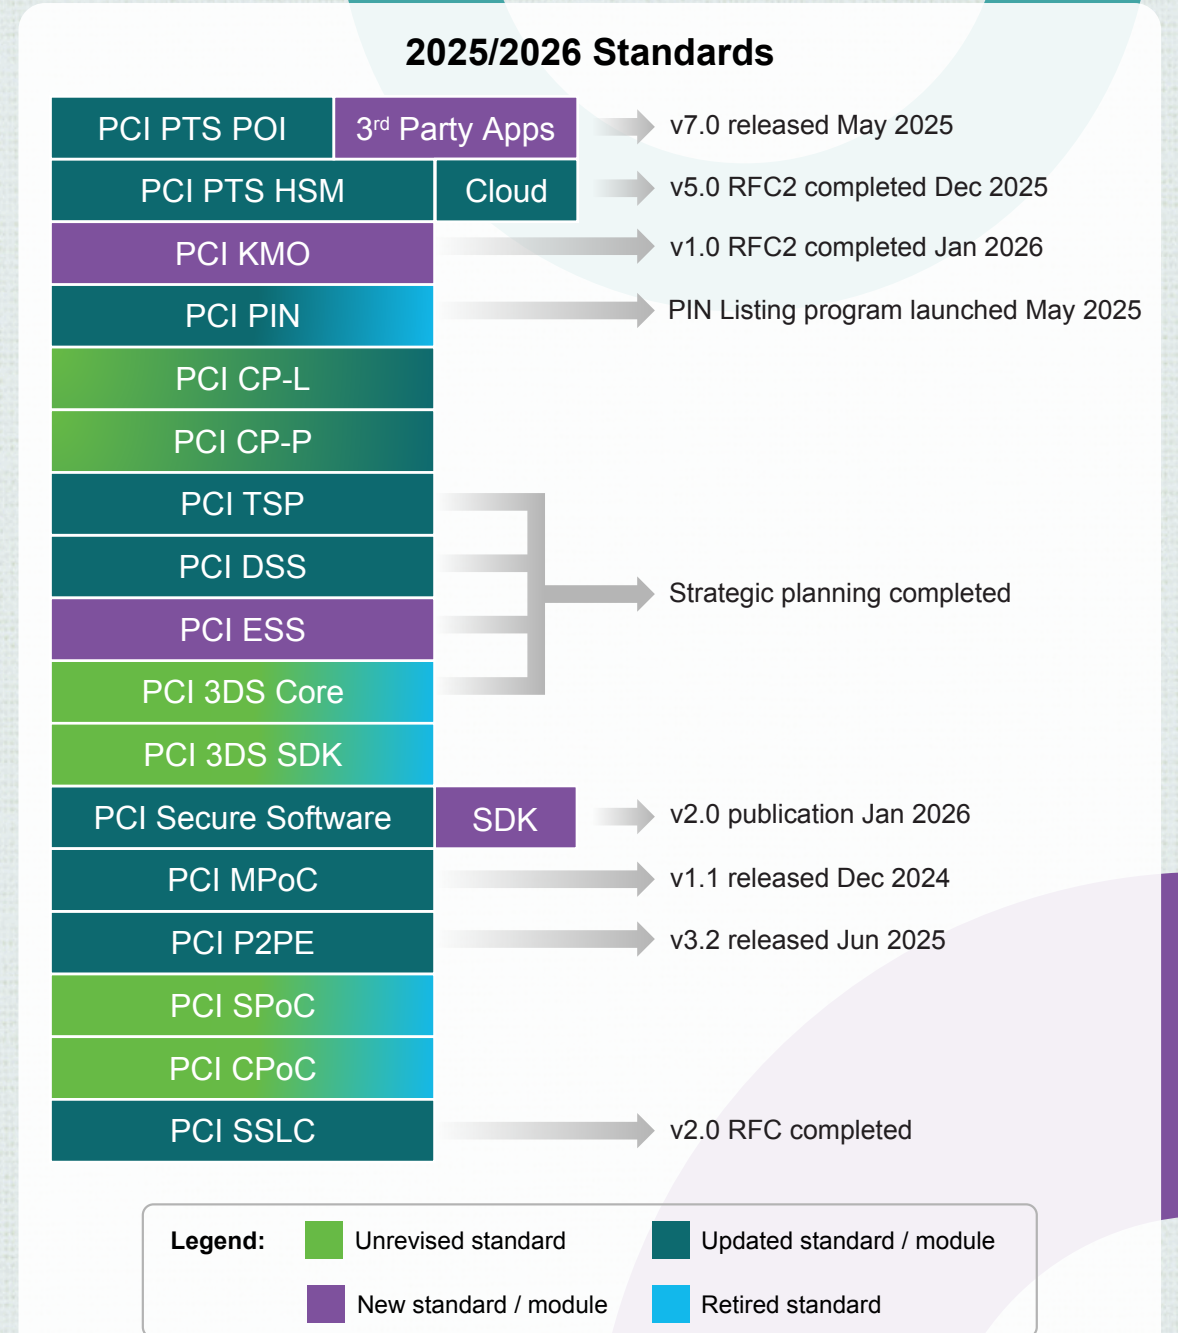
2025/2026 Standards

PCI PTS POI | 3$^{rd}$ Party Apps → v7.0 released May 2025

PCI PTS HSM | Cloud → v5.0 RFC2 completed Dec 2025

PCI KMO → v1.0 RFC2 completed Jan 2026

PCI PIN → PIN Listing program launched May 2025

PCI CP-L

PCI CP-P

PCI TSP

PCI DSS

PCI ESS

PCI 3DS Core

PCI 3DS SDK

Strategic planning completed

PCI Secure Software | SDK → v2.0 publication Jan 2026

PCI MPoC → v1.1 released Dec 2024

PCI P2PE → v3.2 released Jun 2025

PCI SPoC

PCI CPoC

PCI SSLC → v2.0 RFC completed

Legend: Unrevised standard | Updated standard / module | New standard / module | Retired standard